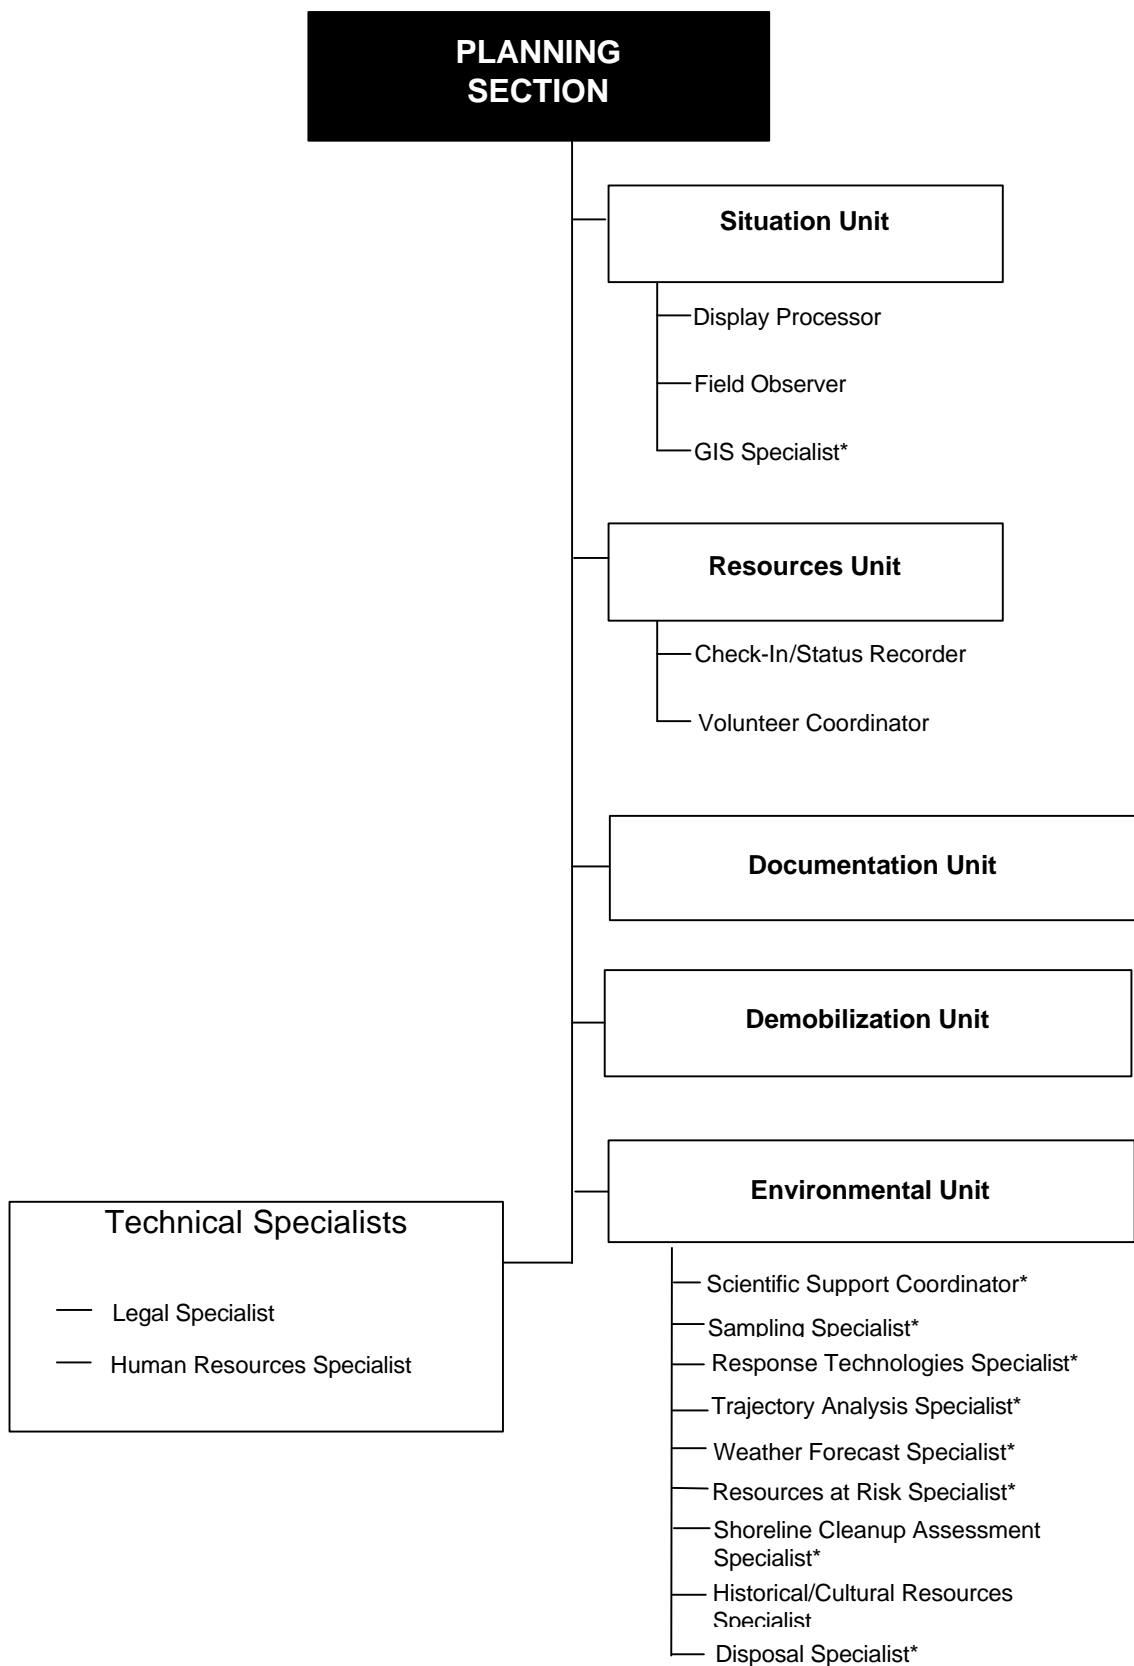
PLANNING SECTION

Situation Unit

Display Processor

Field Observer

GIS Specialist*

Resources Unit

Check-In/Status Recorder

Volunteer Coordinator

Documentation Unit

Demobilization Unit

Environmental Unit

Scientific Support Coordinator*

Sampling Specialist*

Response Technologies Specialist*

Trajectory Analysis Specialist*

Weather Forecast Specialist*

Resources at Risk Specialist*

Shoreline Cleanup Assessment Specialist*

Historical/Cultural Resources Specialist

Disposal Specialist*

Technical Specialists

Legal Specialist

Human Resources Specialist